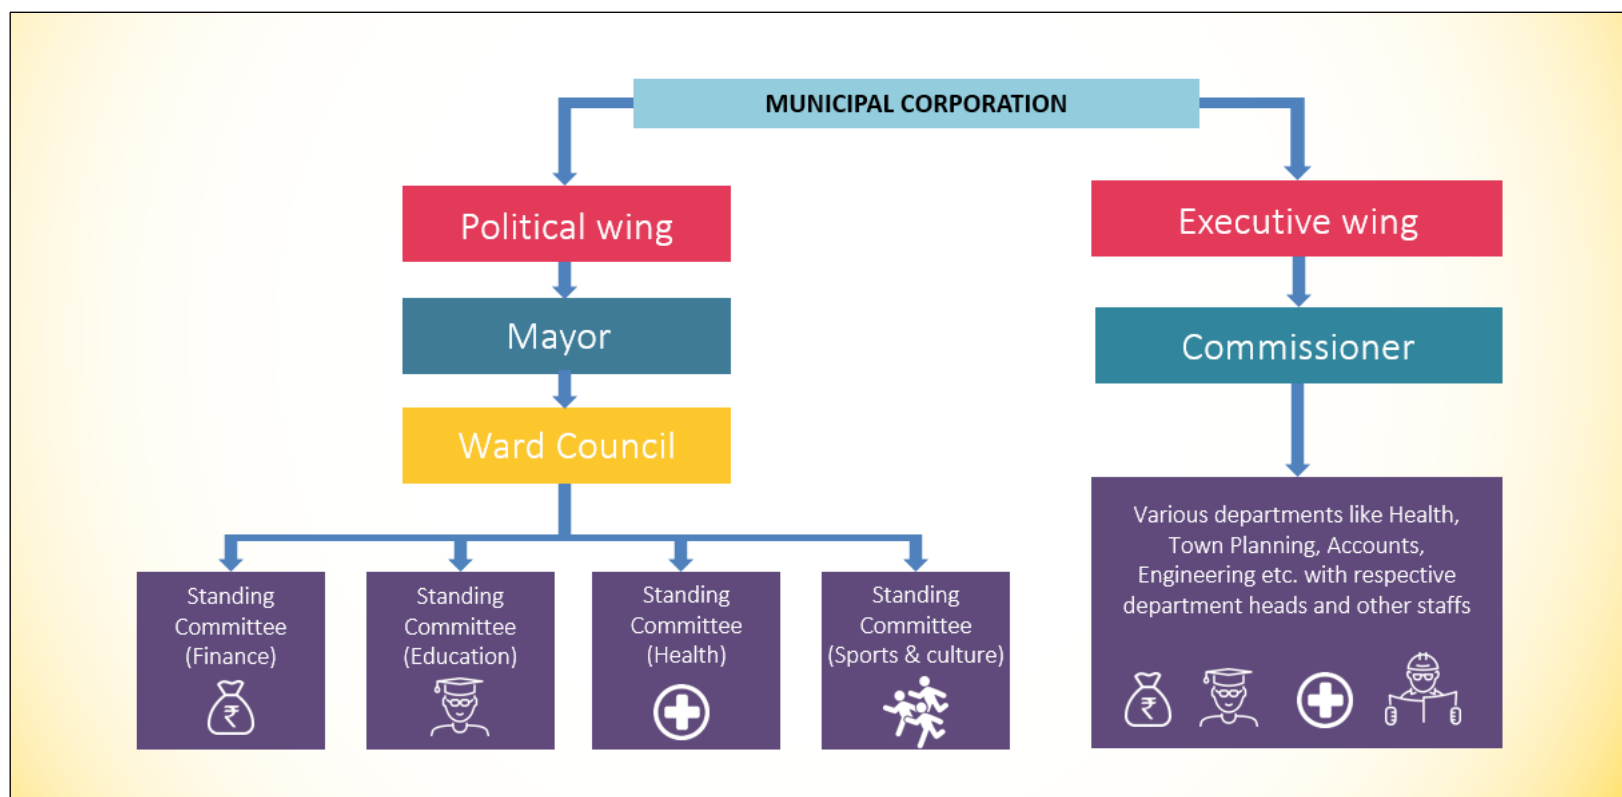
MUNICIPAL CORPORATION

Political wing

Mayor

Ward Council

Standing Committee (Finance)

₹

Standing Committee (Education)

Standing Committee (Health)

Standing Committee (Sports & culture)

Executive wing

Commissioner

Various departments like Health, Town Planning, Accounts, Engineering etc. with respective department heads and other staffs

₹